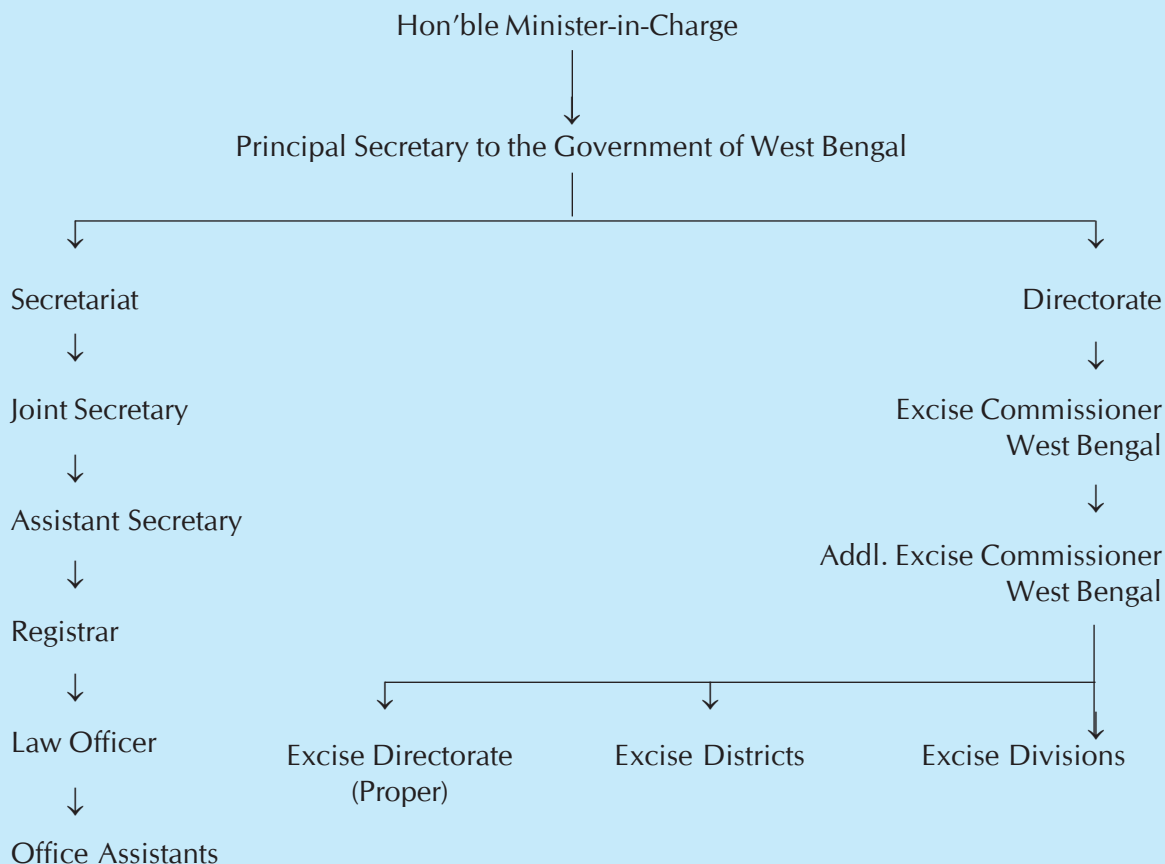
Hon'ble Minister-in-Charge

Principal Secretary to the Government of West Bengal

Secretariat

Joint Secretary

Assistant Secretary

Registrar

Law Officer

Office Assistants

Directorate

Excise Commissioner West Bengal

Addl. Excise Commissioner West Bengal

Excise Directorate (Proper)

Excise Districts

Excise Divisions